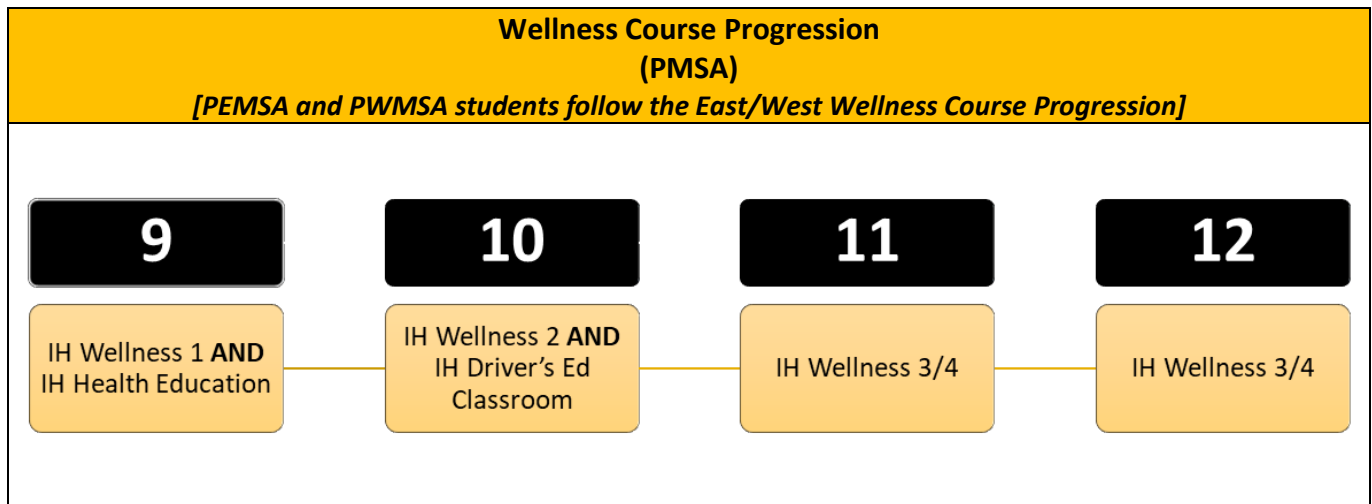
Wellness Course Progression
(PMSA)
[PEMSA and PWMSA students follow the East/West Wellness Course Progression]

9

IH Wellness 1 AND IH Health Education

10

IH Wellness 2 AND IH Driver's Ed Classroom

11

IH Wellness 3/4

12

IH Wellness 3/4